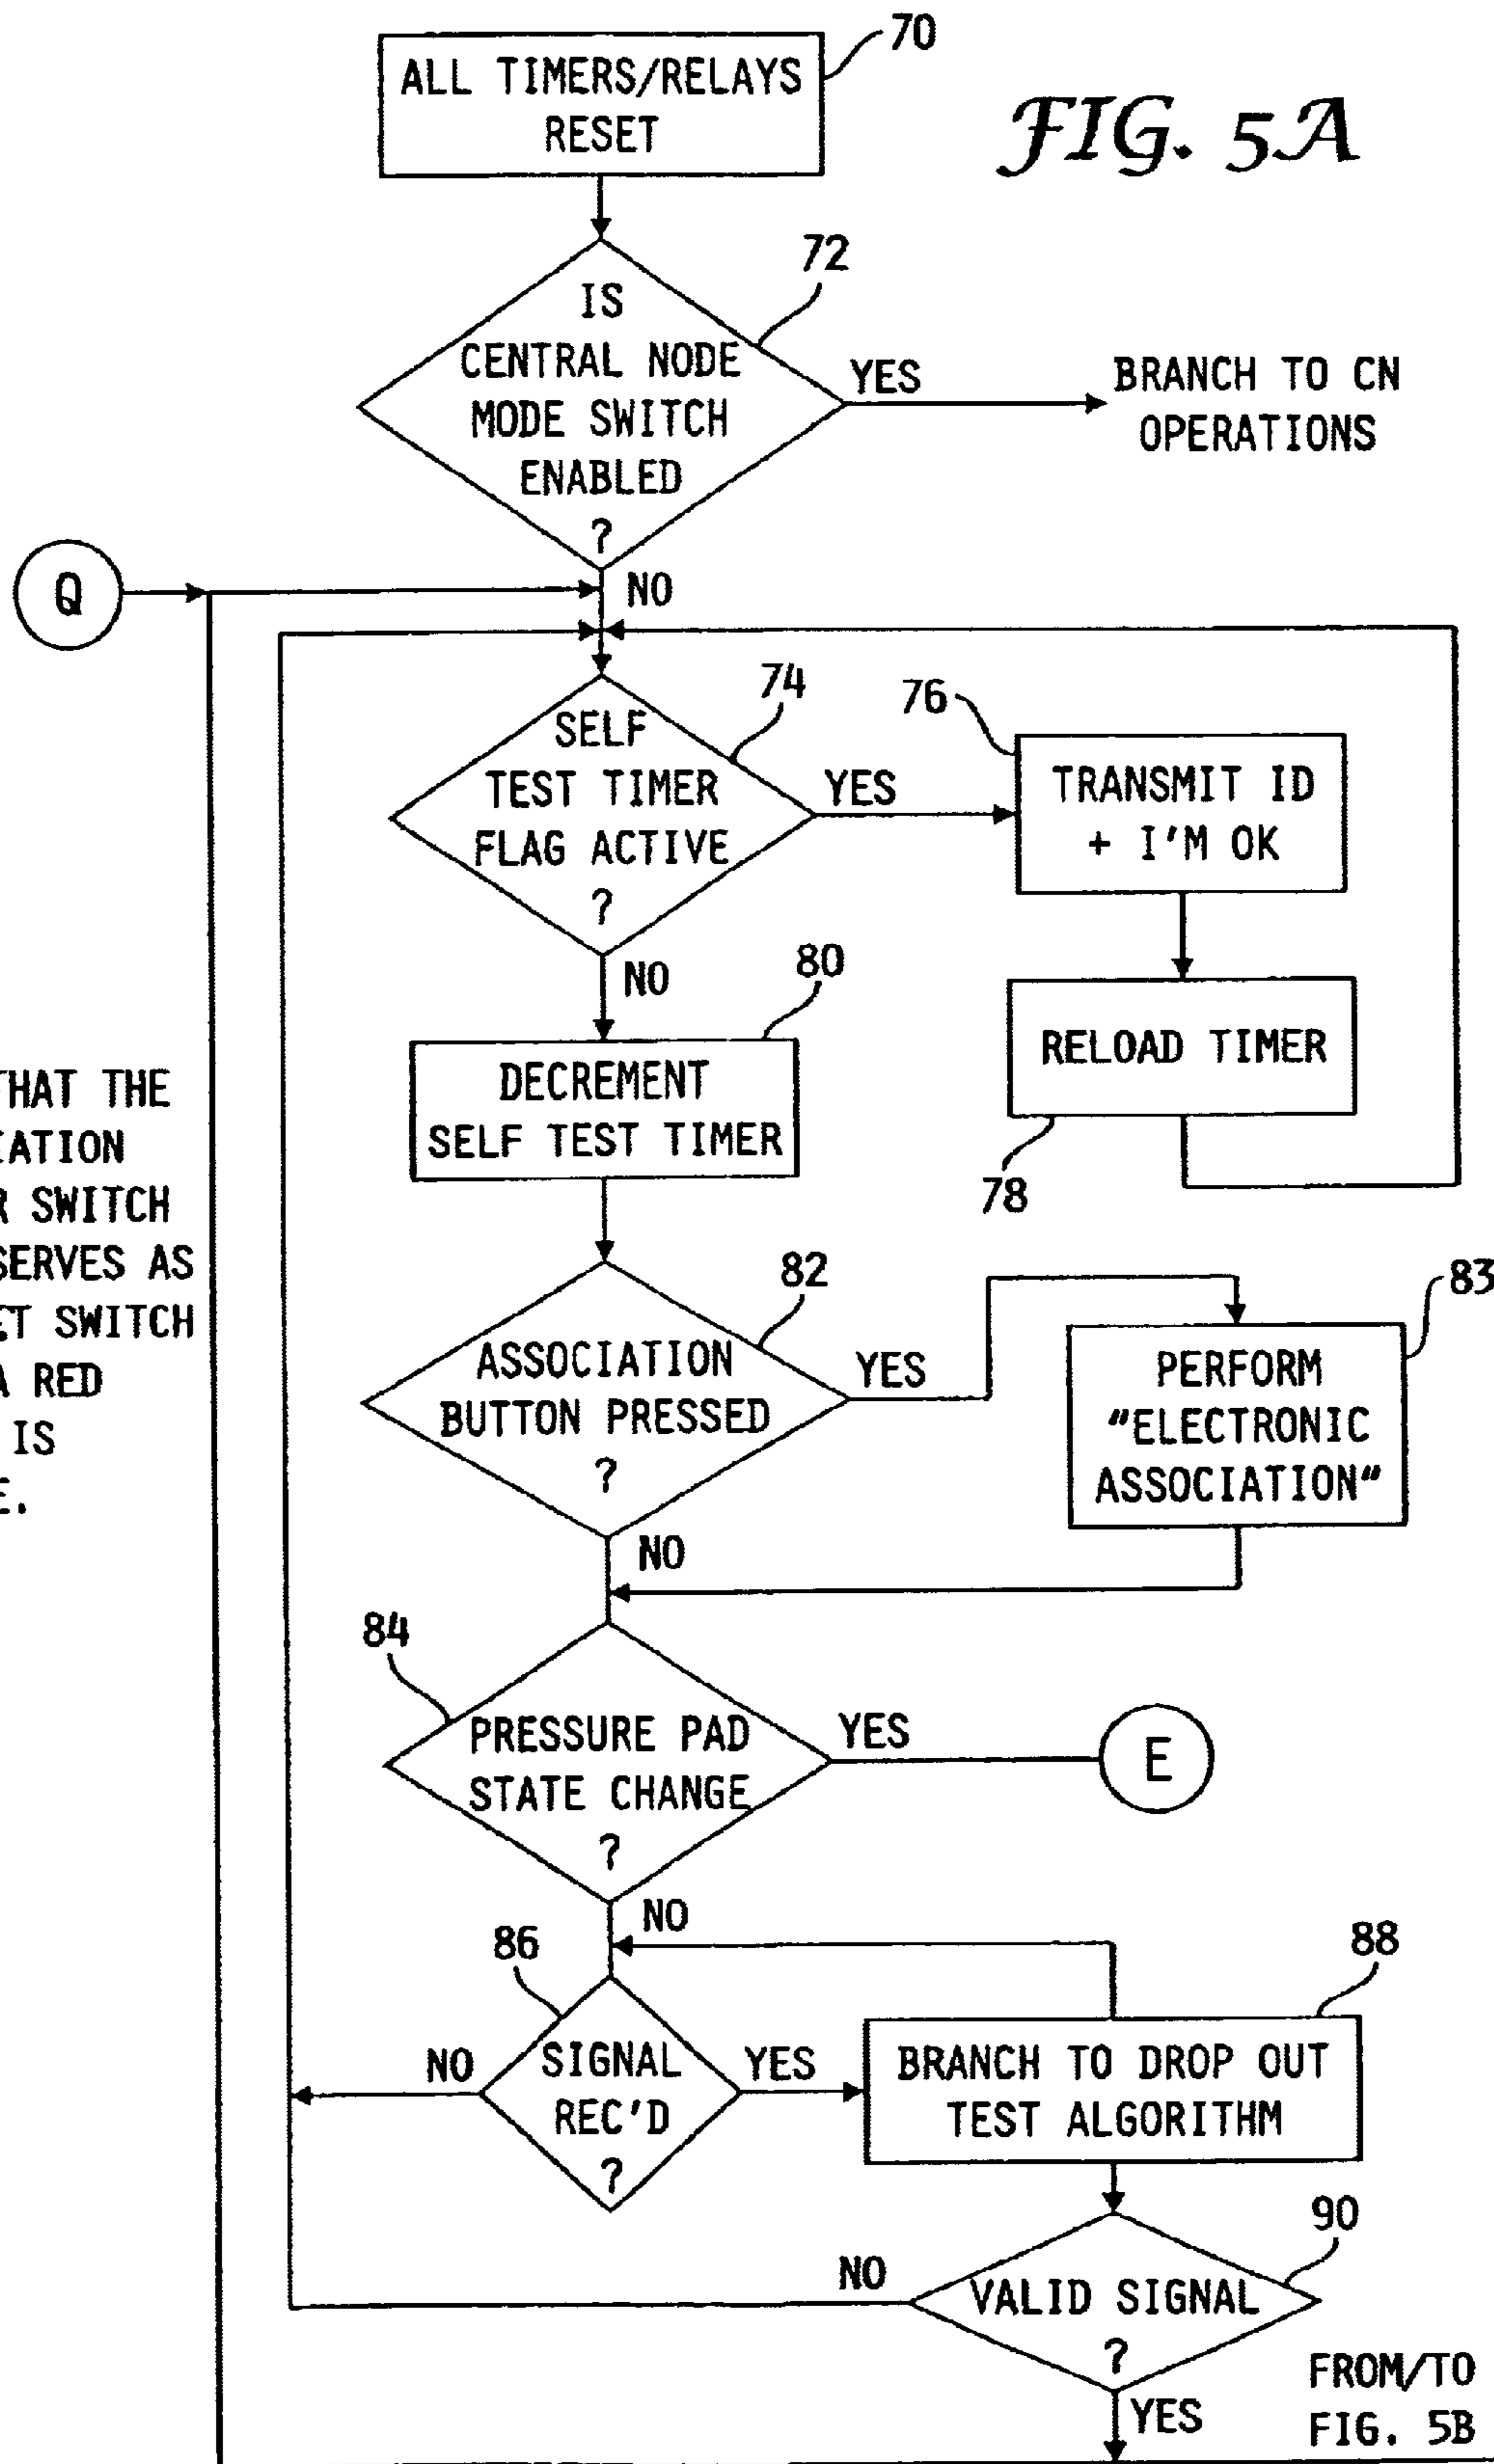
70
ALL TIMERS/RELAYS RESET

FIG. 5A

72
IS CENTRAL NODE MODE SWITCH ENABLED ?
YES
BRANCH TO CN OPERATIONS

Q
NO

74
SELF TEST TIMER FLAG ACTIVE ?
YES
76
TRANSMIT ID + I'M OK

NO
80
DECREMENT SELF TEST TIMER

RELOAD TIMER
78

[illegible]HAT THE
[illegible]ATION
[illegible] SWITCH
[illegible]SERVES AS
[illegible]T SWITCH
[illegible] RED
IS
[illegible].

82
ASSOCIATION BUTTON PRESSED ?
YES
83
PERFORM "ELECTRONIC ASSOCIATION"

NO

84
PRESSURE PAD STATE CHANGE ?
YES
E

NO
86
88
NO
SIGNAL REC'D ?
YES
BRANCH TO DROP OUT TEST ALGORITHM

90
NO
VALID SIGNAL ?
YES
FROM/TO FIG. 5B